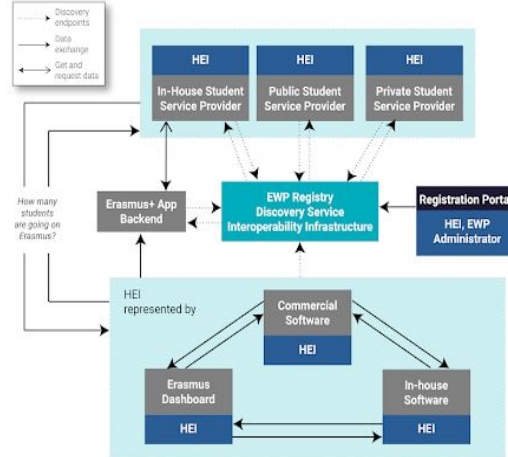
Discovery endpoints
Data exchange
Get and request data

HEI
In-House Student Service Provider

HEI
Public Student Service Provider

HEI
Private Student Service Provider

How many students are going on Erasmus?

Erasmus+ App Backend

EWP Registry Discovery Service Interoperability Infrastructure

Registration Porta
HEI, EWP Administrator

HEI represented by

Commercial Software
HEI

Erasmus Dashboard
HEI

In-house Software
HEI